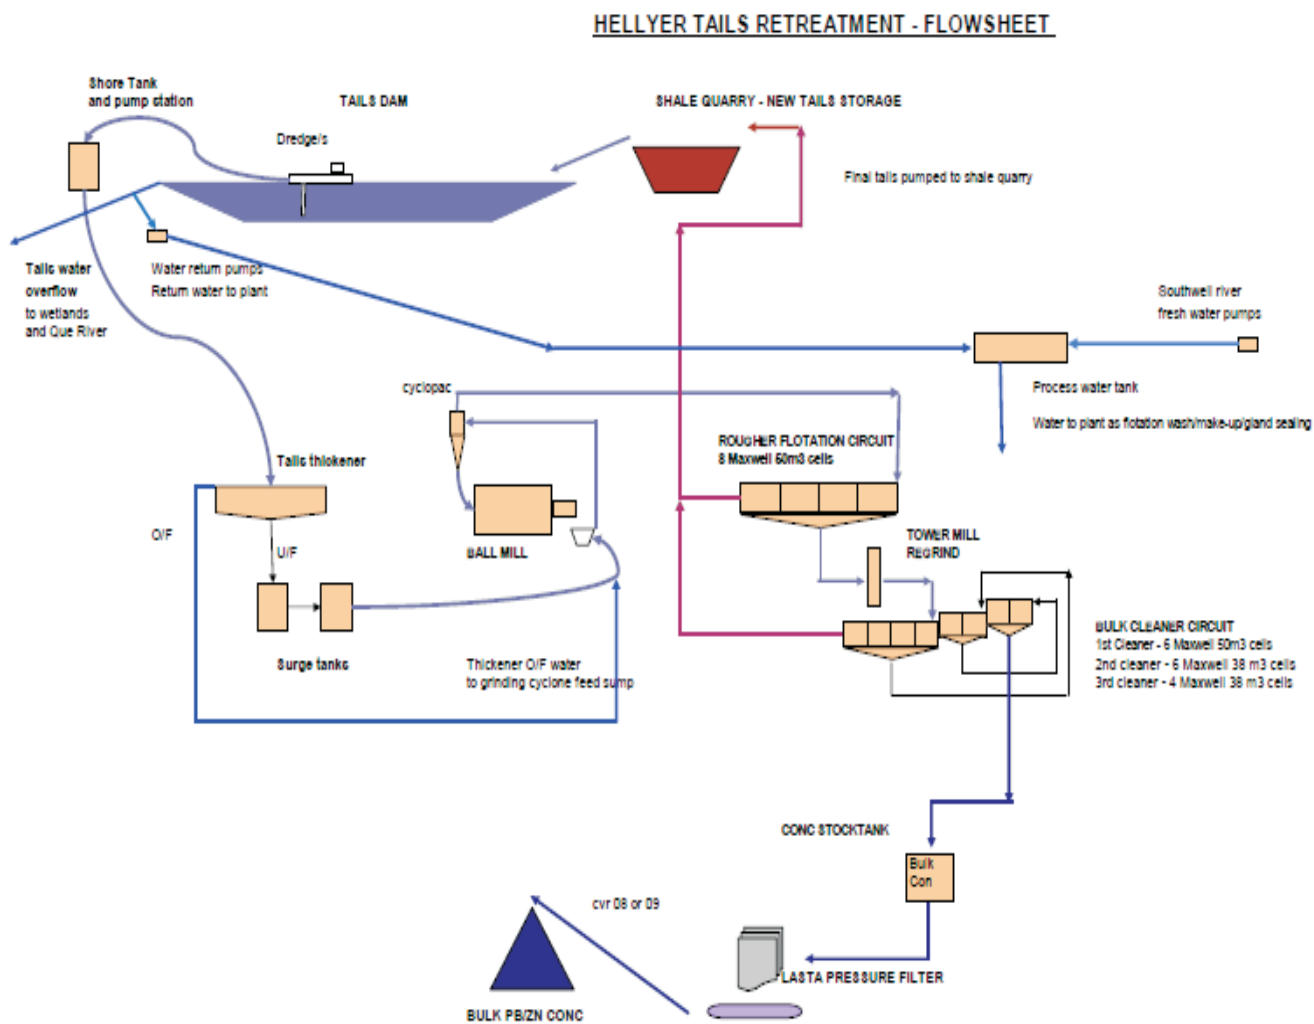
HELLYER TAILS RETREATMENT - FLOWSHEET

Shore Tank and pump station

TAILS DAM

SHALE QUARRY - NEW TAILS STORAGE

Dredge/s

Final tails pumped to shale quarry

Tails water overflow to wetlands and Que River

Water return pumps
Return water to plant

Southwell river fresh water pumps

Process water tank

Water to plant as flotation wash/make-up/gland sealing

cyclopac

ROUGHER FLOTATION CIRCUIT
8 Maxwell 50m3 cells

Tails thickener

O/F

U/F

BALL MILL

TOWER MILL REGRIND

Surge tanks

Thickener O/F water to grinding cyclone feed sump

BULK CLEANER CIRCUIT
1st Cleaner - 6 Maxwell 50m3 cells
2nd cleaner - 6 Maxwell 38 m3 cells
3rd cleaner - 4 Maxwell 38 m3 cells

CONC STOCKTANK

Bulk Con

cvr 08 or 09

LASTA PRESSURE FILTER

BULK PB/ZN CONC